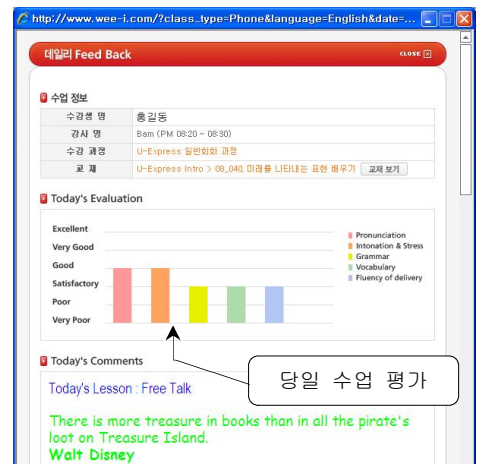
http://www.wee-i.com/?class_type=Phone&language=English&date=...

데일리 Feed Back

CLOSE

수업 정보

| 수강생 명 | 홍길동 |
|---|---|
| 강사 명 | Bam (PM 08:20 ~ 08:30) |
| 수강 과정 | U-Express 일반회화 과정 |
| 교 재 | U-Express Intro > 08_040. 미래를 나타내는 표현 배우기 교재 보기 |

Today's Evaluation

Excellent
Very Good
Good
Satisfactory
Poor
Very Poor

Pronunciation
Intonation & Stress
Grammar
Vocabulary
Fluency of delivery

Today's Comments

당일 수업 평가

Today's Lesson : Free Talk

There is more treasure in books than in all the pirate's loot on Treasure Island.
Walt Disney